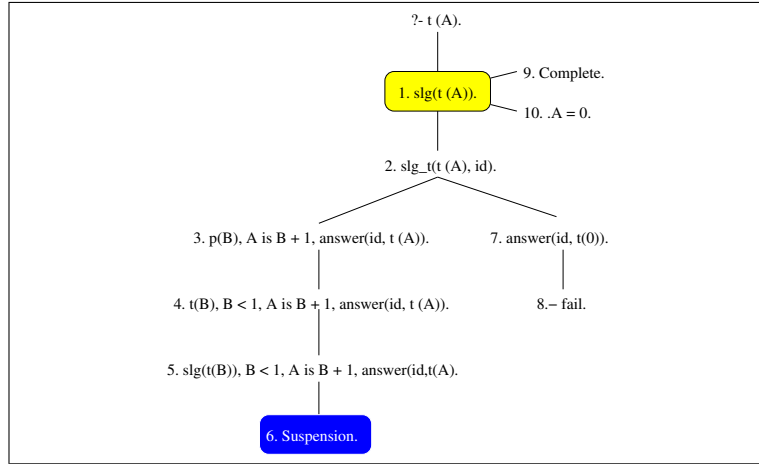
?- t (A).

1. slg(t (A)).

9. Complete.

10. .A = 0.

2. slg_t(t (A), id).

3. p(B), A is B + 1, answer(id, t (A)).

7. answer(id, t(0)).

4. t(B), B < 1, A is B + 1, answer(id, t (A)).

8.– fail.

5. slg(t(B)), B < 1, A is B + 1, answer(id,t(A).

6. Suspension.